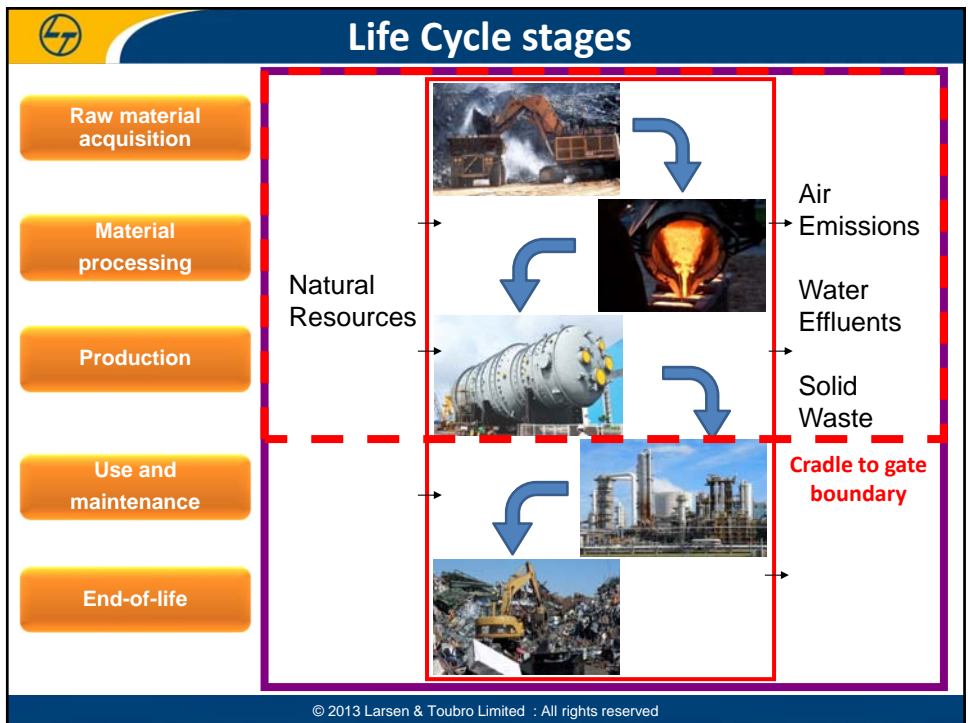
Life Cycle stages

Raw material acquisition

Material processing

Production

Use and maintenance

End-of-life

Natural Resources

Air Emissions

Water Effluents

Solid Waste

Cradle to gate boundary

© 2013 Larsen & Toubro Limited : All rights reserved